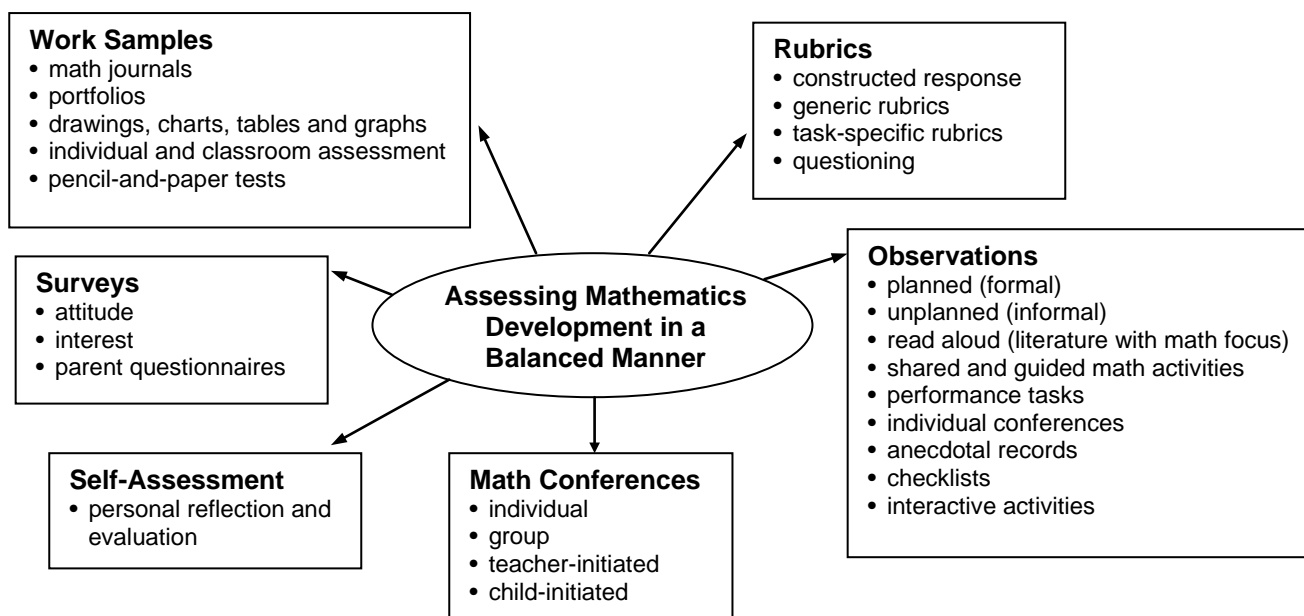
Work Samples
• math journals
• portfolios
• drawings, charts, tables and graphs
• individual and classroom assessment
• pencil-and-paper tests

Rubrics
• constructed response
• generic rubrics
• task-specific rubrics
• questioning

Surveys
• attitude
• interest
• parent questionnaires

Assessing Mathematics Development in a Balanced Manner

Observations
• planned (formal)
• unplanned (informal)
• read aloud (literature with math focus)
• shared and guided math activities
• performance tasks
• individual conferences
• anecdotal records
• checklists
• interactive activities

Self-Assessment
• personal reflection and evaluation

Math Conferences
• individual
• group
• teacher-initiated
• child-initiated